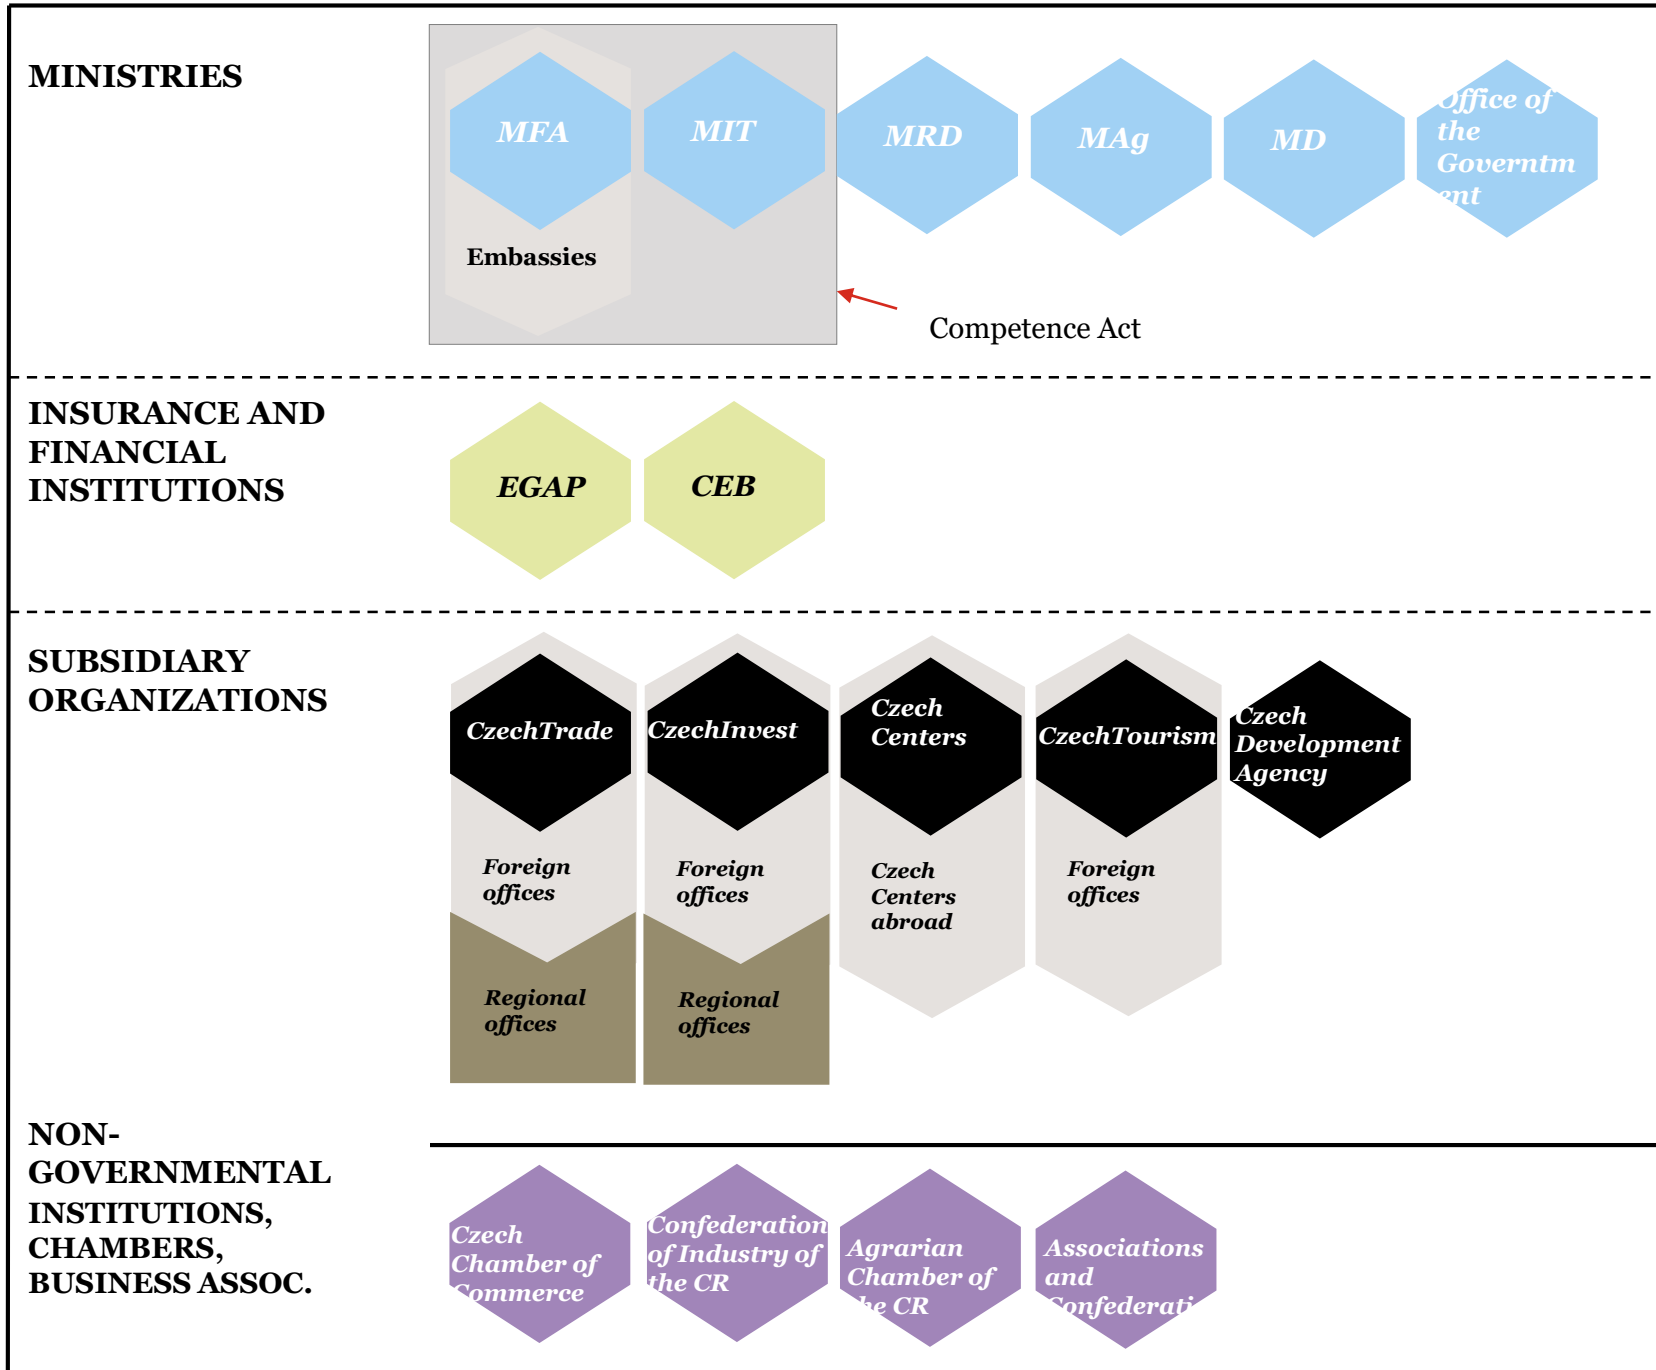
MINISTRIES

MFA

MIT

MRD

MAg

MD

Office of the Governtm ent

Embassies

Competence Act

INSURANCE AND FINANCIAL INSTITUTIONS

EGAP

CEB

SUBSIDIARY ORGANIZATIONS

CzechTrade

Foreign offices

Regional offices

CzechInvest

Foreign offices

Regional offices

Czech Centers

Czech Centers abroad

CzechTourism

Foreign offices

Czech Development Agency

NON-GOVERNMENTAL INSTITUTIONS, CHAMBERS, BUSINESS ASSOC.

Czech Chamber of Commerce

Confederation of Industry of the CR

Agrarian Chamber of the CR

Associations and Confederati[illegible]